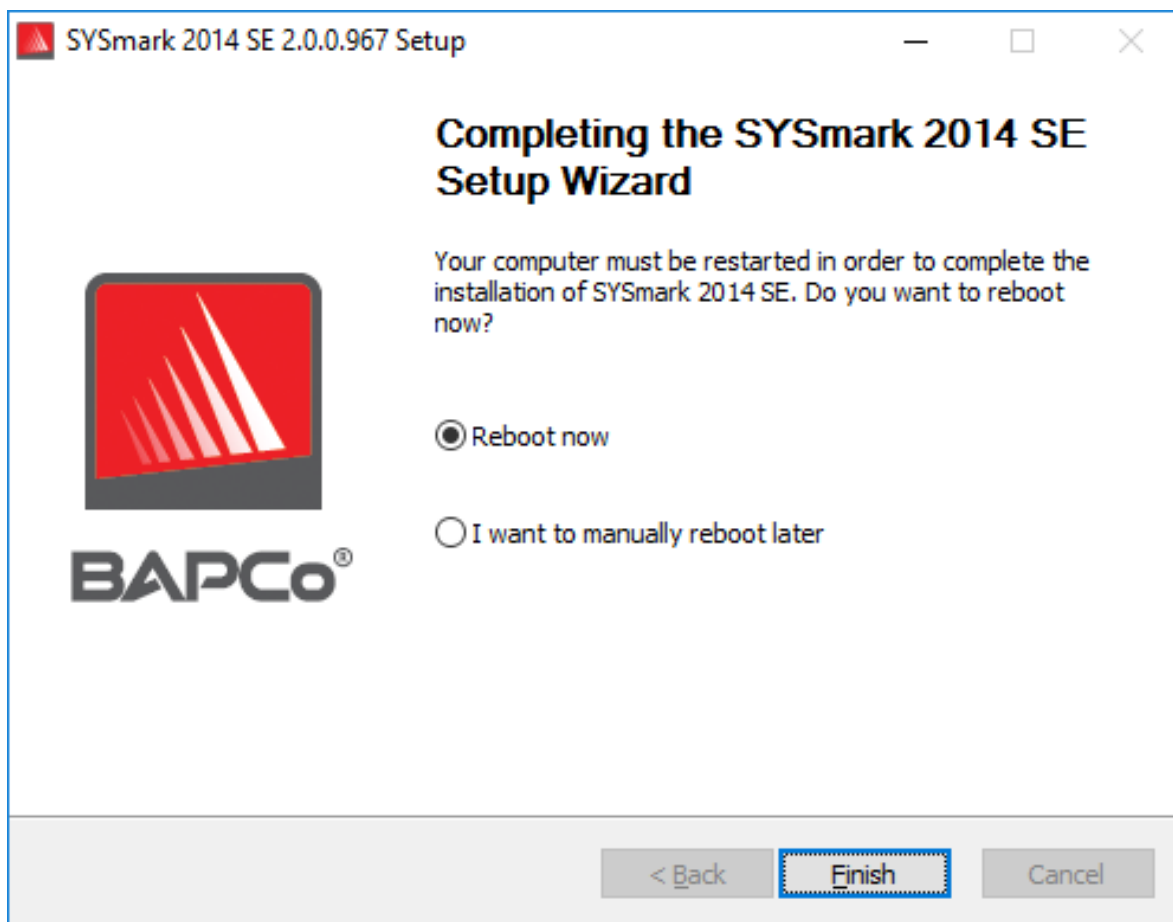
SYSmark 2014 SE 2.0.0.967 Setup

Completing the SYSmark 2014 SE Setup Wizard

Your computer must be restarted in order to complete the installation of SYSmark 2014 SE. Do you want to reboot now?

Reboot now

I want to manually reboot later

BAPCo®

< Back

Finish

Cancel